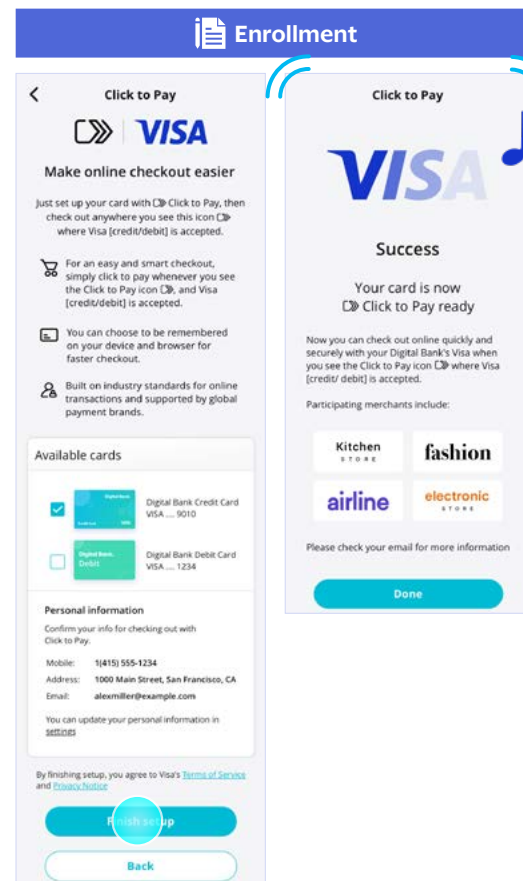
Enrollment

Click to Pay

VISA

Make online checkout easier

Just set up your card with Click to Pay, then check out anywhere you see this icon where Visa [credit/debit] is accepted.

For an easy and smart checkout, simply click to pay whenever you see the Click to Pay icon, and Visa [credit/debit] is accepted.

You can choose to be remembered on your device and browser for faster checkout.

Built on industry standards for online transactions and supported by global payment brands.

Available cards

Digital Bank Credit Card
VISA .... 9010

Digital Bank Debit Card
VISA .... 1234

Personal information

Confirm your info for checking out with Click to Pay.

Mobile: 1(415) 555-1234
Address: 1000 Main Street, San Francisco, CA
Email: alexmiller@example.com

You can update your personal information in settings

By finishing setup, you agree to Visa's Terms of Service and Privacy Notice

Finish setup

Back

Click to Pay

VISA

Success

Your card is now Click to Pay ready

Now you can check out online quickly and securely with your Digital Bank's Visa when you see the Click to Pay icon where Visa [credit/ debit] is accepted.

Participating merchants include:

Kitchen STORE
fashion
airline
electronic STORE

Please check your email for more information

Done